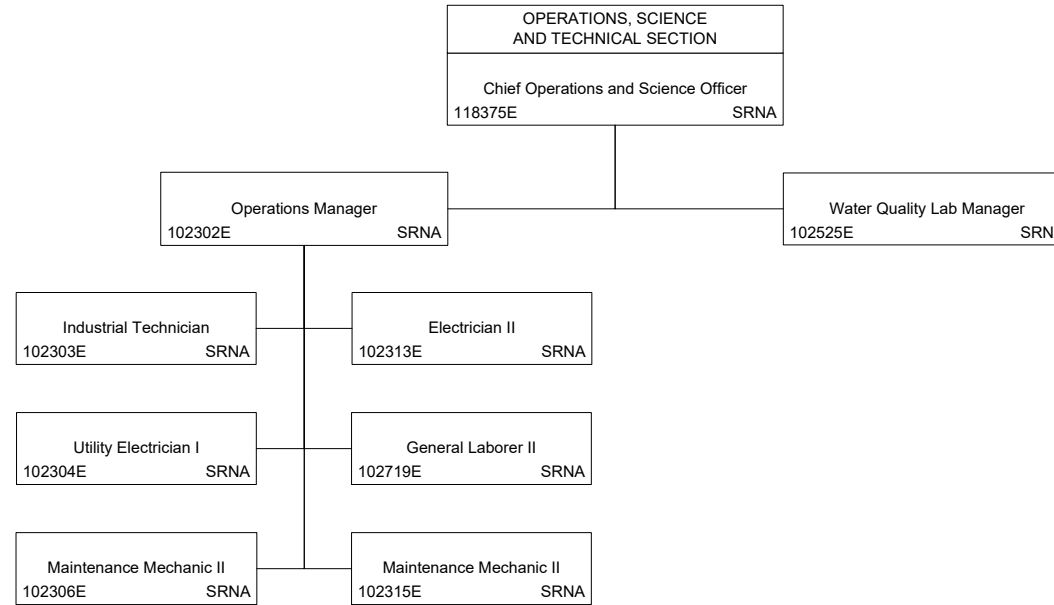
OPERATIONS, SCIENCE AND TECHNICAL SECTION

Chief Operations and Science Officer
118375E SRNA

Operations Manager
102302E SRNA

Water Quality Lab Manager
102525E SRN

Industrial Technician
102303E SRNA

Electrician II
102313E SRNA

Utility Electrician I
102304E SRNA

General Laborer II
102719E SRNA

Maintenance Mechanic II
102306E SRNA

Maintenance Mechanic II
102315E SRNA